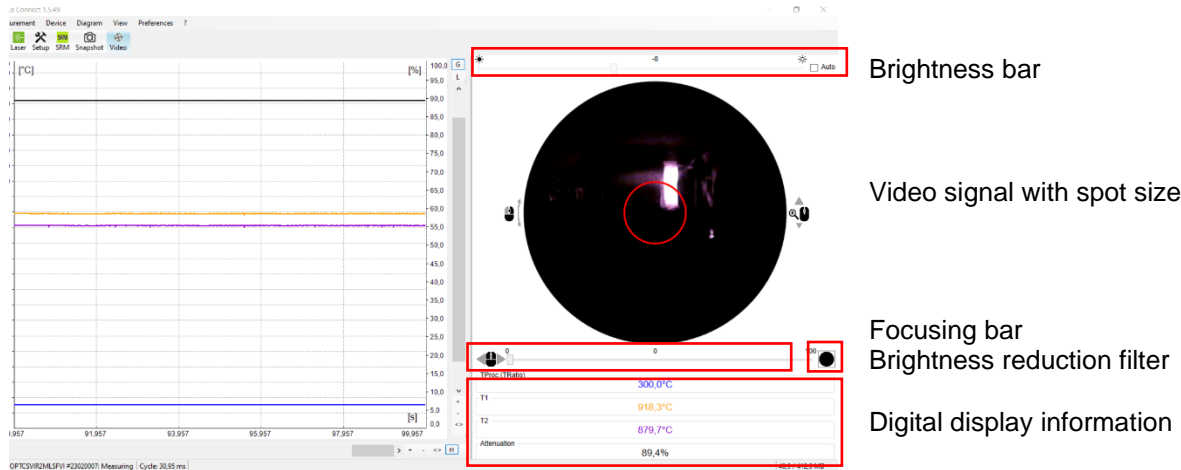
ix Connect 1.5.49

urement Device Diagram View Preferences ?

Laser Setup SRM Snapshot Video

[°C]

[%]

100,0
95,0
90,0
85,0
80,0
75,0
70,0
65,0
60,0
55,0
50,0
45,0
40,0
35,0
30,0
25,0
20,0
15,0
10,0
5,0
0,0

G
L

[s]

9,957 91,957 93,957 95,957 97,957 99,957

H

OPTCSVIR2MLSFVI #23020007: Measuring | Cycle: 30,95 ms

-8

Auto

0 0 100

TProc (TRatio)
300,0°C
T1
918,3°C
T2
879,7°C
Attenuation
89,4%

Brightness bar

Video signal with spot size

Focusing bar

Brightness reduction filter

Digital display information